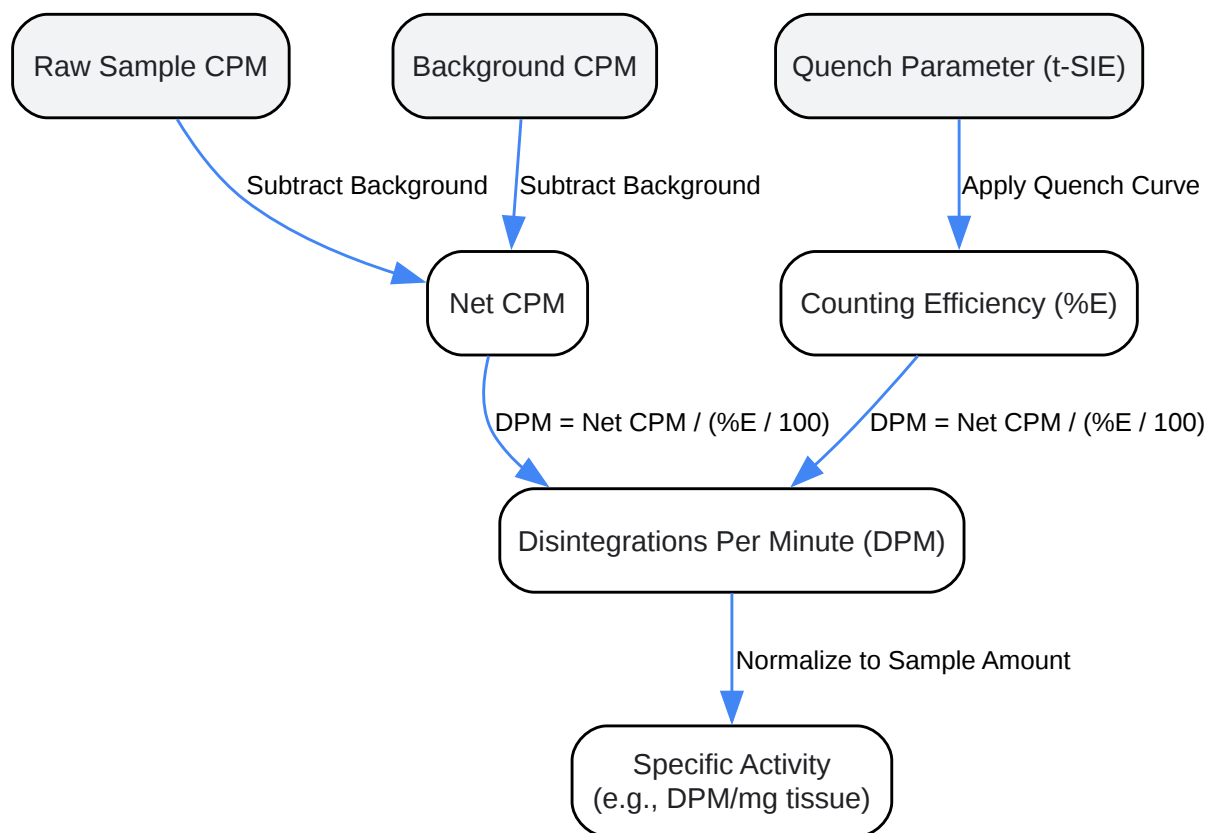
Raw Sample CPM

Background CPM

Quench Parameter (t-SIE)

Subtract Background

Subtract Background

Apply Quench Curve

Net CPM

Counting Efficiency (%E)

DPM = Net CPM / (%E / 100)

DPM = Net CPM / (%E / 100)

Disintegrations Per Minute (DPM)

Normalize to Sample Amount

Specific Activity
(e.g., DPM/mg tissue)